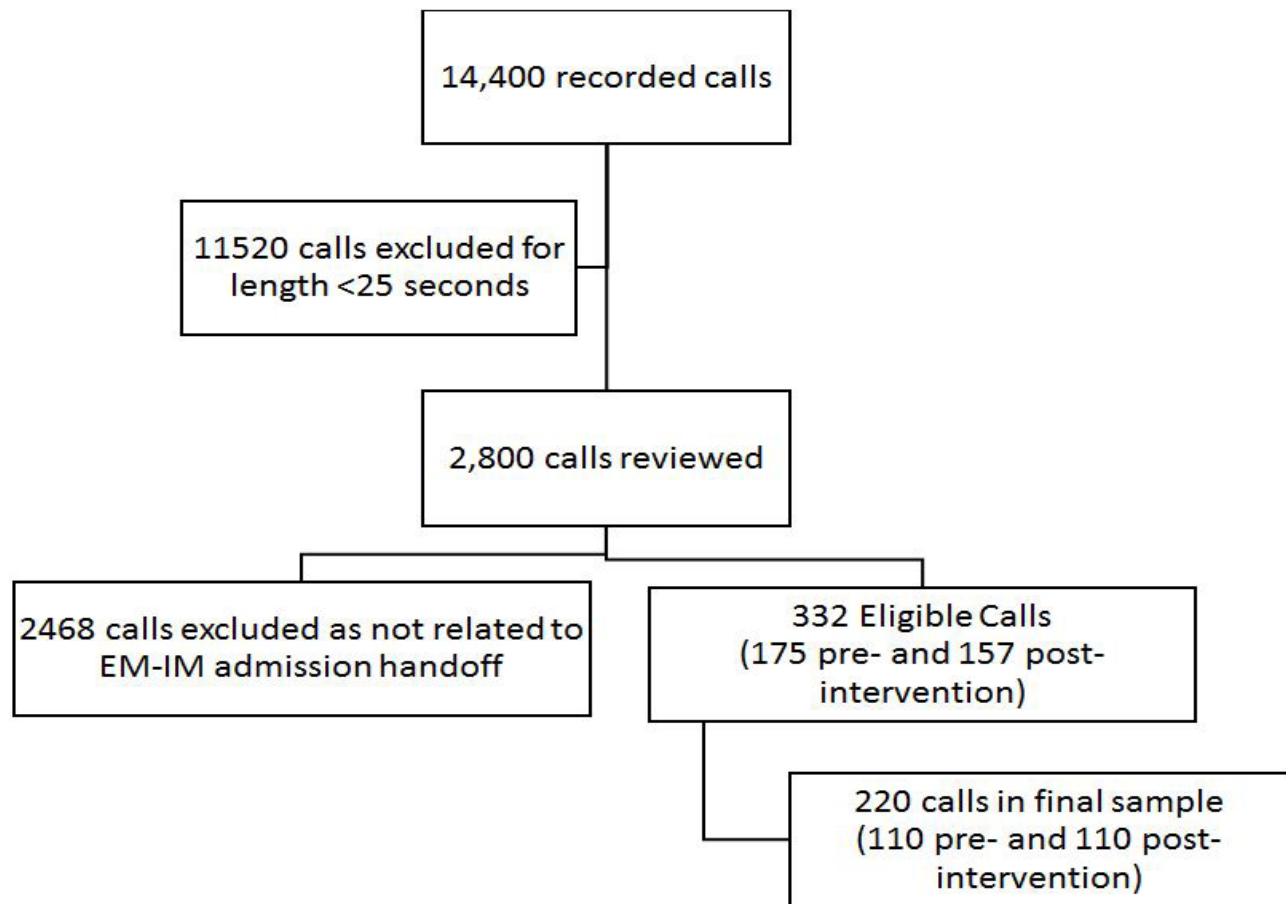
14,400 recorded calls

11520 calls excluded for length <25 seconds

2,800 calls reviewed

2468 calls excluded as not related to EM-IM admission handoff

332 Eligible Calls (175 pre- and 157 post-intervention)

220 calls in final sample (110 pre- and 110 post-intervention)